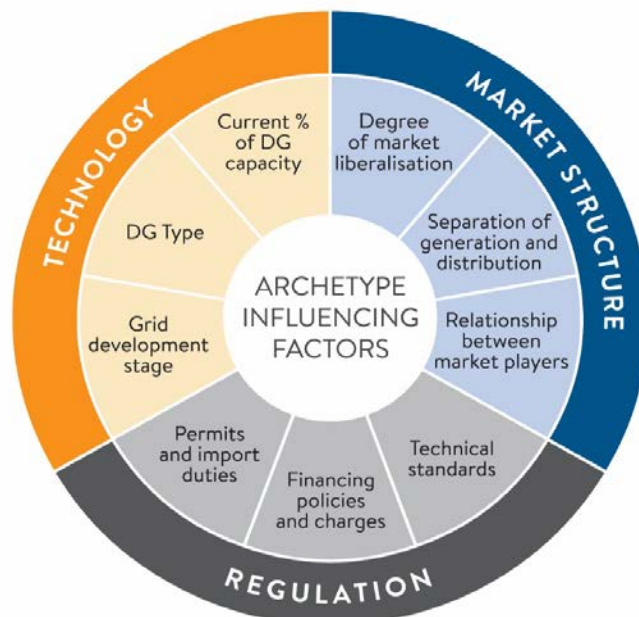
TECHNOLOGY

Current % of DG capacity

DG Type

Grid development stage

MARKET STRUCTURE

Degree of market liberalisation

Separation of generation and distribution

Relationship between market players

ARCHETYPE INFLUENCING FACTORS

Permits and import duties

Financing policies and charges

Technical standards

REGULATION